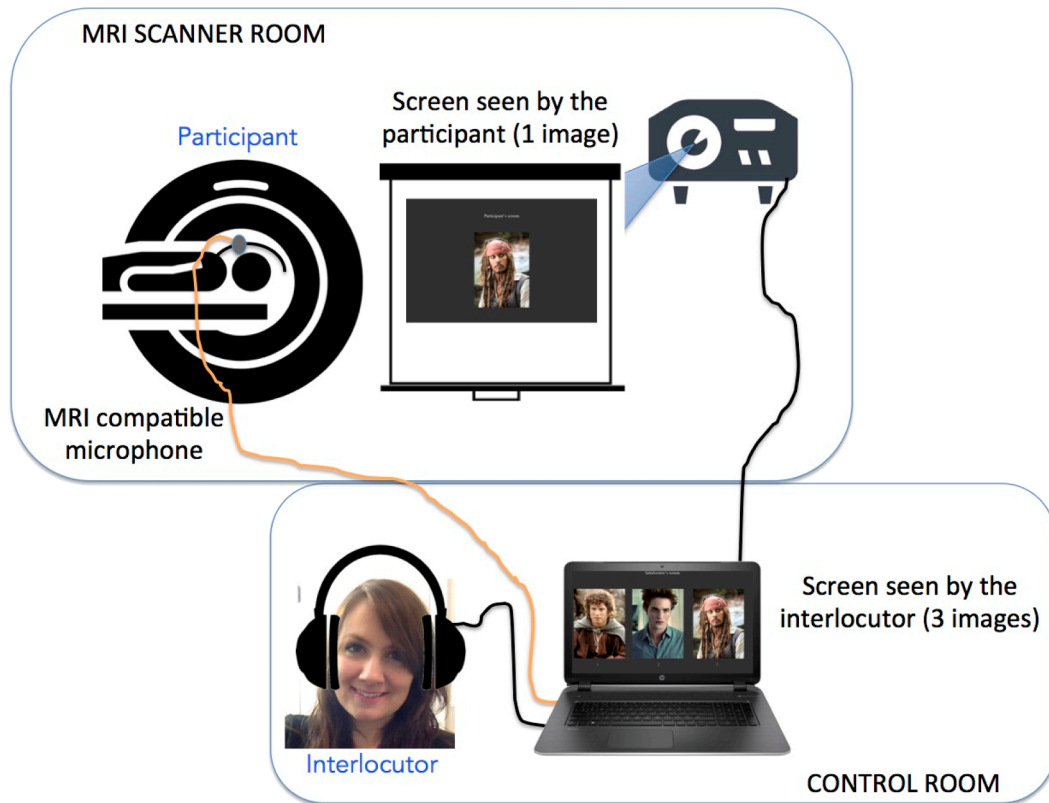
MRI SCANNER ROOM

Participant

Screen seen by the participant (1 image)

Participant's screen

MRI compatible microphone

Interlocutor's screen

Screen seen by the interlocutor (3 images)

Interlocutor

CONTROL ROOM